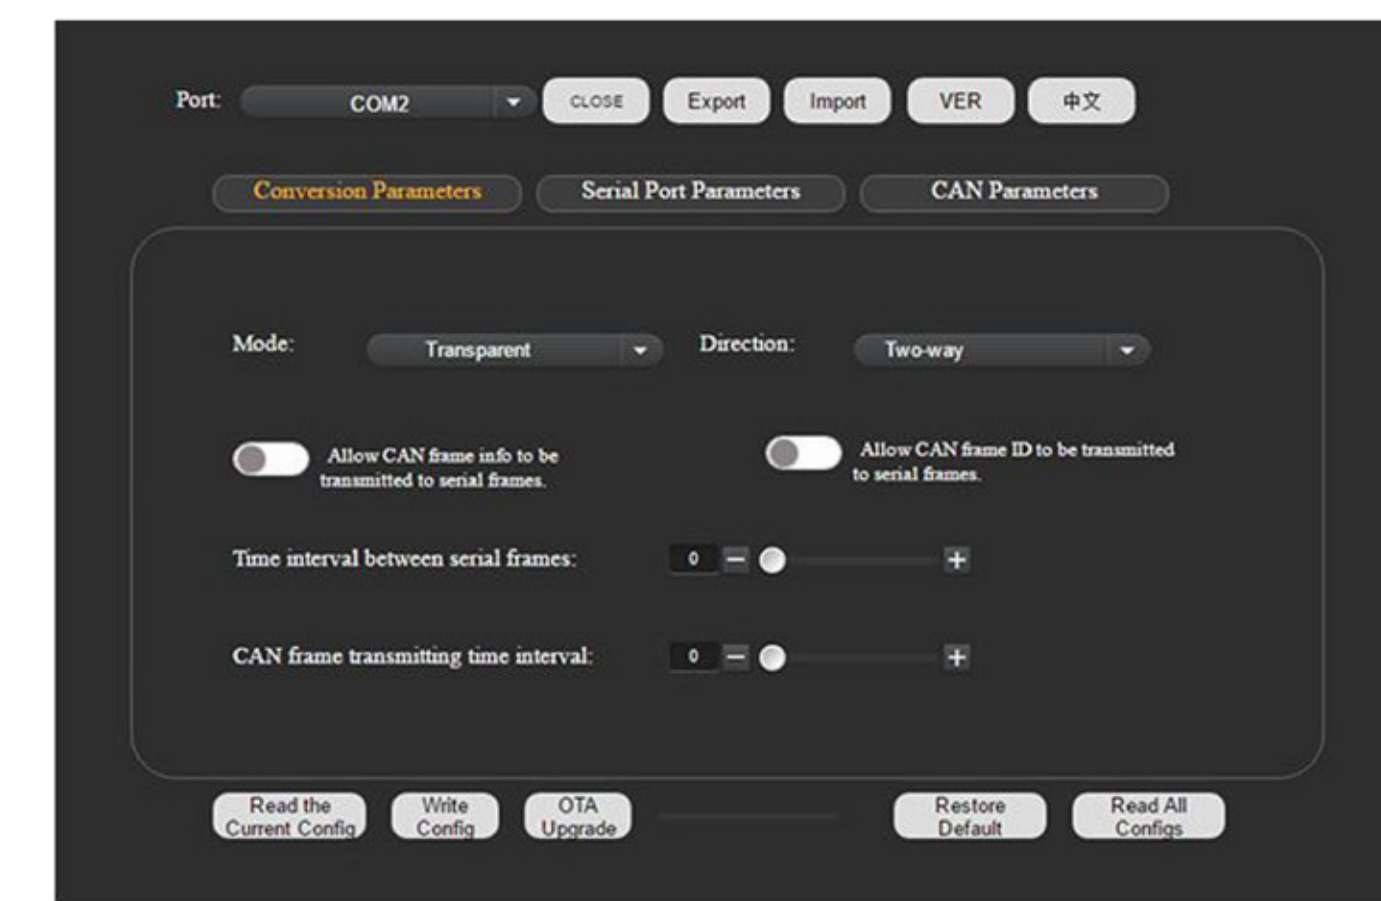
Port: COM2 CLOSE Export Import VER 中文

Conversion Parameters Serial Port Parameters CAN Parameters

Mode: Transparent Direction: Two-way

Allow CAN frame info to be transmitted to serial frames.

Allow CAN frame ID to be transmitted to serial frames.

Time interval between serial frames: 0 − +

CAN frame transmitting time interval: 0 − +

Read the Current Config Write Config OTA Upgrade Restore Default Read All Configs